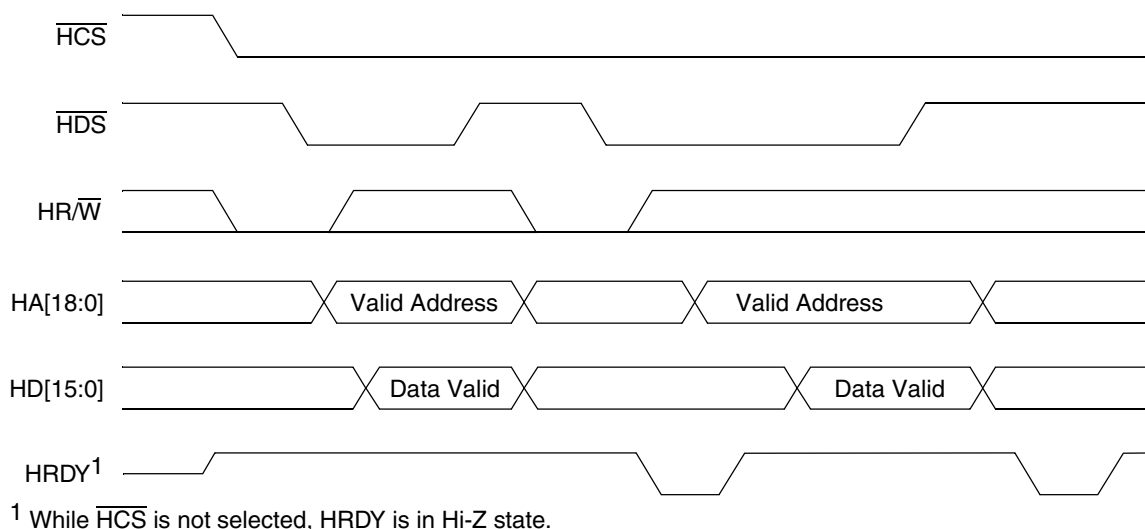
$\overline{HCS}$

$\overline{HDS}$

HR/$\overline{W}$

HA[18:0]

Valid Address

Valid Address

HD[15:0]

Data Valid

Data Valid

HRDY$^1$

$^1$ While $\overline{HCS}$ is not selected, HRDY is in Hi-Z state.